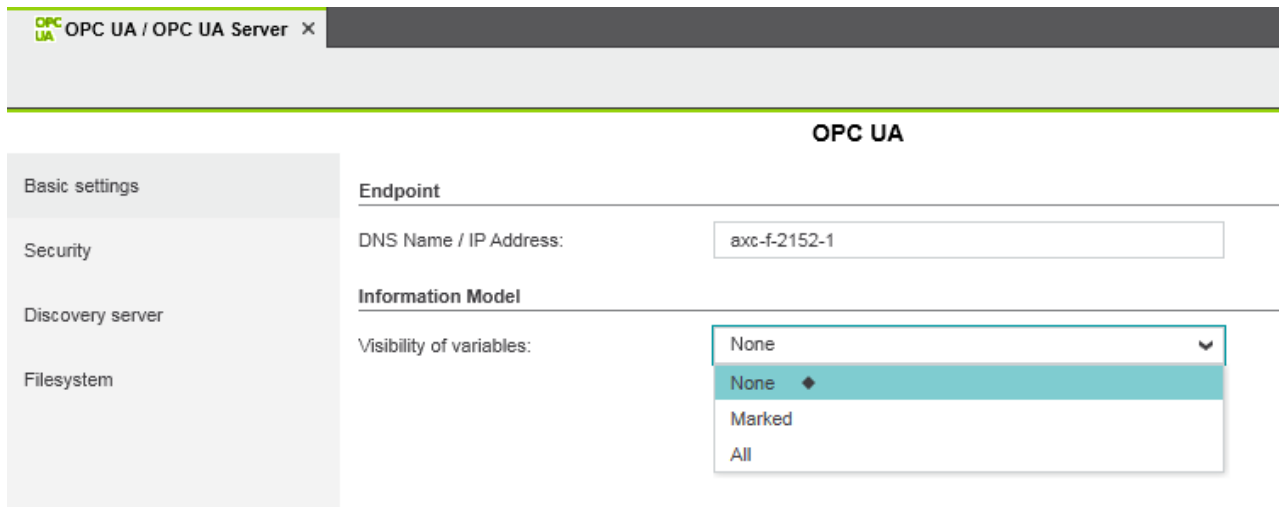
OPC UA OPC UA / OPC UA Server ×

OPC UA

Basic settings

Security

Discovery server

Filesystem

Endpoint

DNS Name / IP Address: axc-f-2152-1

Information Model

Visibility of variables: None

None

Marked

All